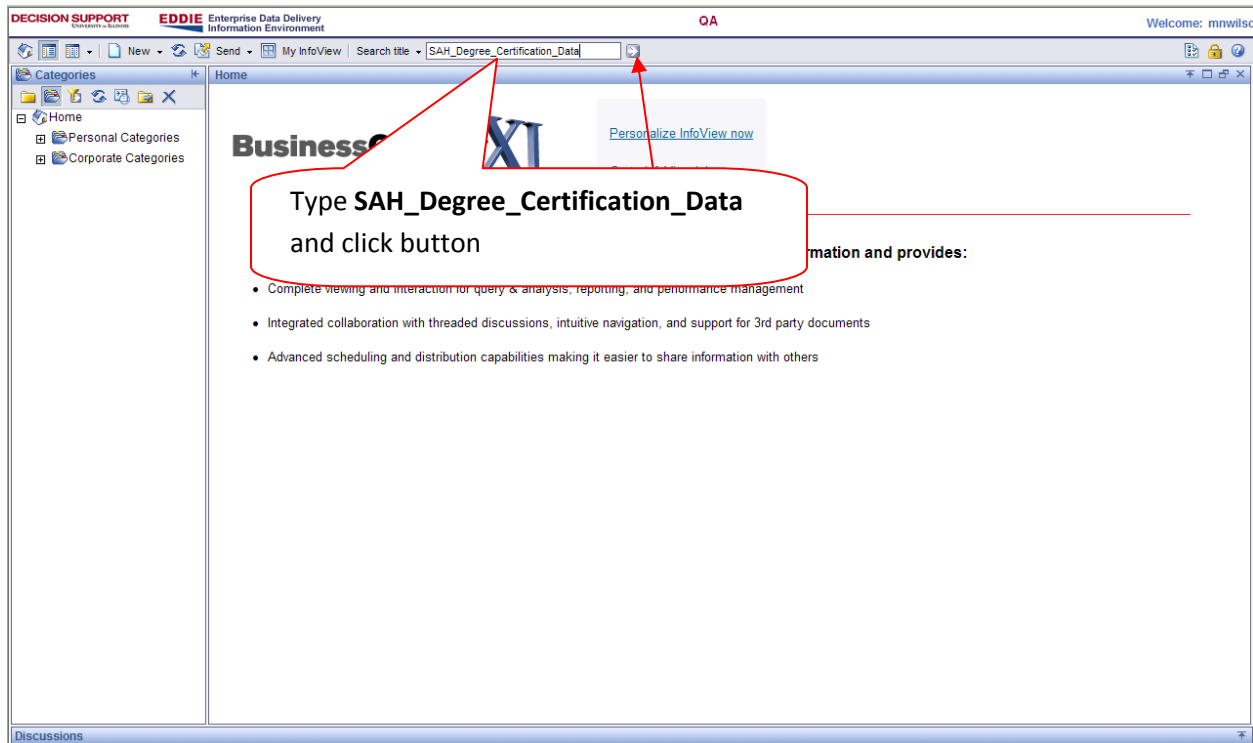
DECISION SUPPORT UNIVERSITY of ILLINOIS EDDIE Enterprise Data Delivery Information Environment QA Welcome: mnwilsc

New Send My InfoView Search title SAH_Degree_Certification_Data

Categories

Home

Home

Personal Categories

Corporate Categories

Business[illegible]XI

Personalize InfoView now

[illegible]

Type **SAH_Degree_Certification_Data** and click button

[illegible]rmation and provides:

• Complete viewing and interaction for query & analysis, reporting, and performance management

• Integrated collaboration with threaded discussions, intuitive navigation, and support for 3rd party documents

• Advanced scheduling and distribution capabilities making it easier to share information with others

Discussions